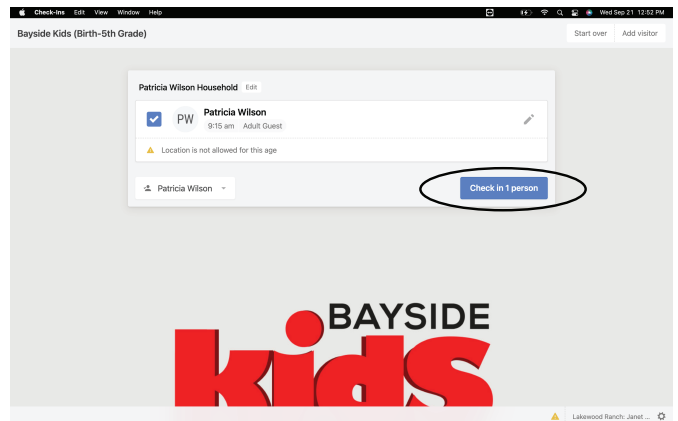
Check-Ins Edit View Window Help

Wed Sep 21 12:52 PM

Bayside Kids (Birth-5th Grade)

Start over Add visitor

Patricia Wilson Household Edit

PW Patricia Wilson
9:15 am Adult Guest

Location is not allowed for this age

Patricia Wilson

Check in 1 person

BAYSIDE
kids

Lakewood Ranch: Janet ...